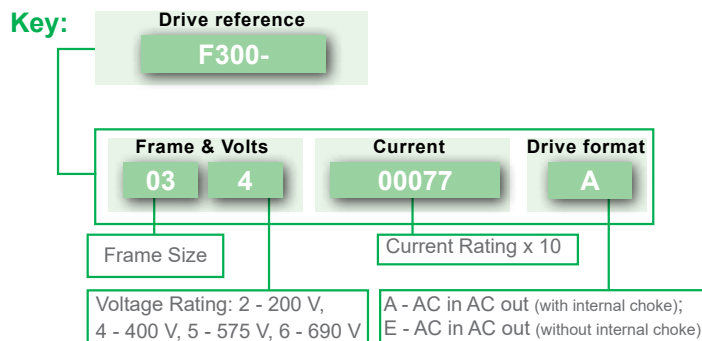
Key:

Drive reference

F300-

Frame & Volts

03 4

Current

00077

Drive format

A

Frame Size

Current Rating x 10

Voltage Rating: 2 - 200 V, 4 - 400 V, 5 - 575 V, 6 - 690 V

A - AC in AC out (with internal choke);
E - AC in AC out (without internal choke)